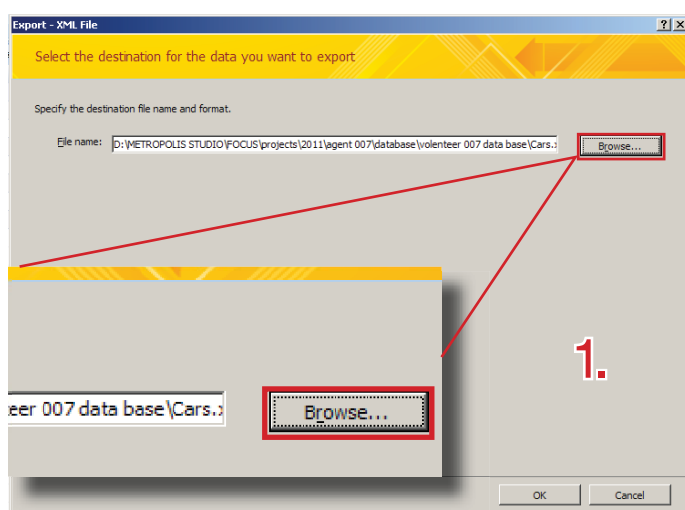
Export - XML File

?

X

Select the destination for the data you want to export

Specify the destination file name and format.

File name: D:\METROPOLIS STUDIO\FOCUS\projects\2011\agent 007\database\volenteer 007 data base\Cars.:

Browse...

teer 007 data base\Cars.:

Browse...

1.

OK

Cancel